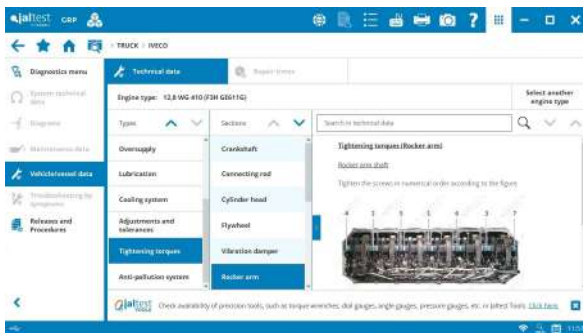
jaltest CRP

> TRUCK > IVECO

Diagnostics menu

System technical data

Diagnosis

Maintenance data

Vehicle/vessel data

Troubleshooting by symptoms

Releases and Procedures

Technical data

Repair times

Engine type: 12.8 WG 410 (F3H GE611G)

Select another engine type

Types

Oversupply

Lubrication

Cooling system

Adjustments and tolerances

Tightening torques

Anti-pollution system

Sections

Crankshaft

Connecting rod

Cylinder head

Flywheel

Vibration damper

Rocker arm

Search in technical data

Tightening torques (Rocker arm)

Rocker arm shaft

Tighten the screws in numerical order according to the figure

4 1 5 3 7

Jaltest Check availability of precision tools, such as torque wrenches, dial gauges, angle gauges, pressure gauges, etc. in Jaltest Tools. Click here.